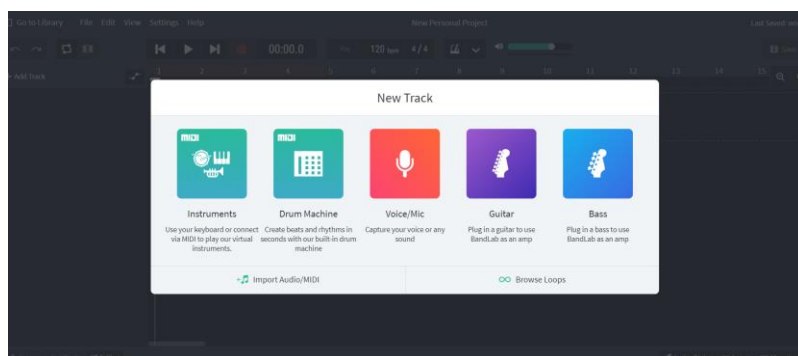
Go to Library File Edit View Settings Help

New Personal Project

Last saved

00:00.0

120 bpm 4/4

Add Track

1 2 3 4 5 6 7 8 9 10 11 12 13 14 15

New Track

MIDI

Instruments

Use your keyboard or connect via MIDI to play our virtual instruments.

MIDI

Drum Machine

Create beats and rhythms in seconds with our built-in drum machine

Voice/Mic

Capture your voice or any sound

Guitar

Plug in a guitar to use BandLab as an amp

Bass

Plug in a bass to use BandLab as an amp

Import Audio/MIDI

Browse Loops